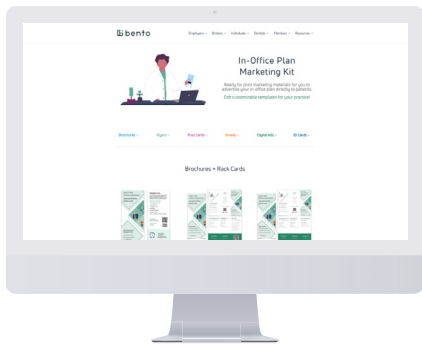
bento

Employers Brokers Individuals Dentists Members Resources

In-Office Plan Marketing Kit

Ready-for-print marketing materials for you to advertise your in-office plan directly to patients.

Edit customizable templates for your practice!

Brochures Flyers Post Cards Emails Digital Ads ID Cards

Brochures + Rack Cards